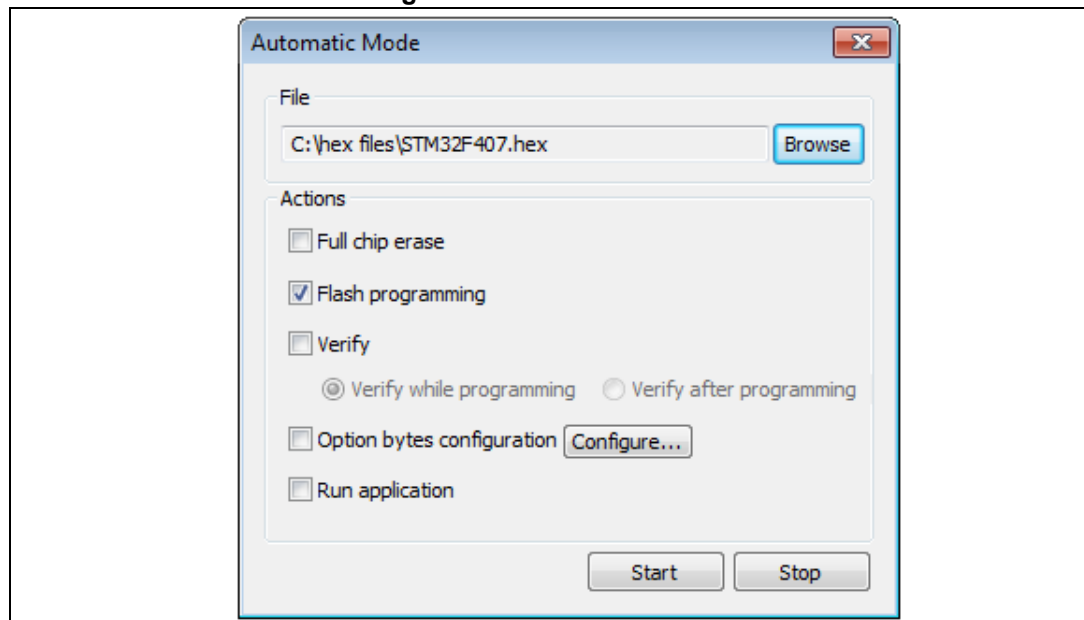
Automatic Mode

File

C:\hex files\STM32F407.hex

Browse

Actions

Full chip erase

Flash programming

Verify

Verify while programming

Verify after programming

Option bytes configuration

Configure...

Run application

Start

Stop